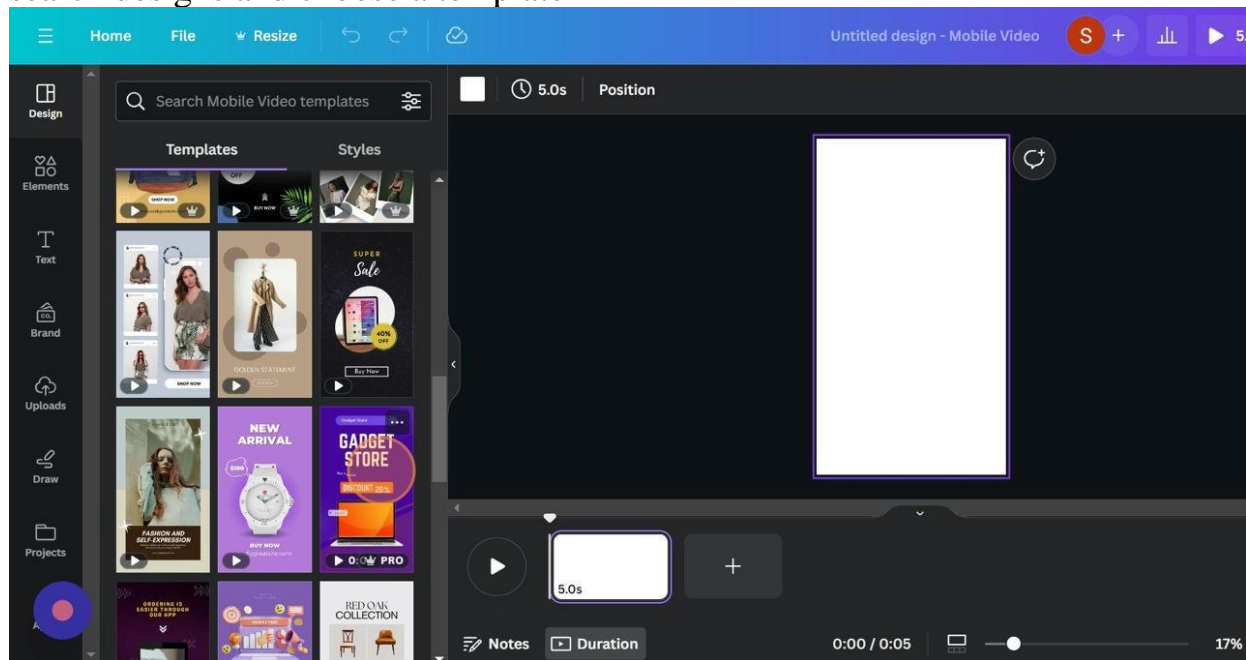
Home File Resize

Untitled design - Mobile Video S + 5

Design

Elements

Text

Brand

Uploads

Draw

Projects

Search Mobile Video templates

Templates Styles

SHOP NOW

BUY NOW

SHOP NOW

GOLDEN STATEMENT

SUPER Sale

40% OFF

Buy Now

FASHION AND SELF-EXPRESSION

NEW ARRIVAL

BUY NOW

GADGET STORE

DISCOUNT 20%

0:0 PRO

ORDERING IS EASIER THROUGH OUR APP

RED OAK COLLECTION

5.0s Position

5.0s

+

Notes Duration 0:00 / 0:05 17%